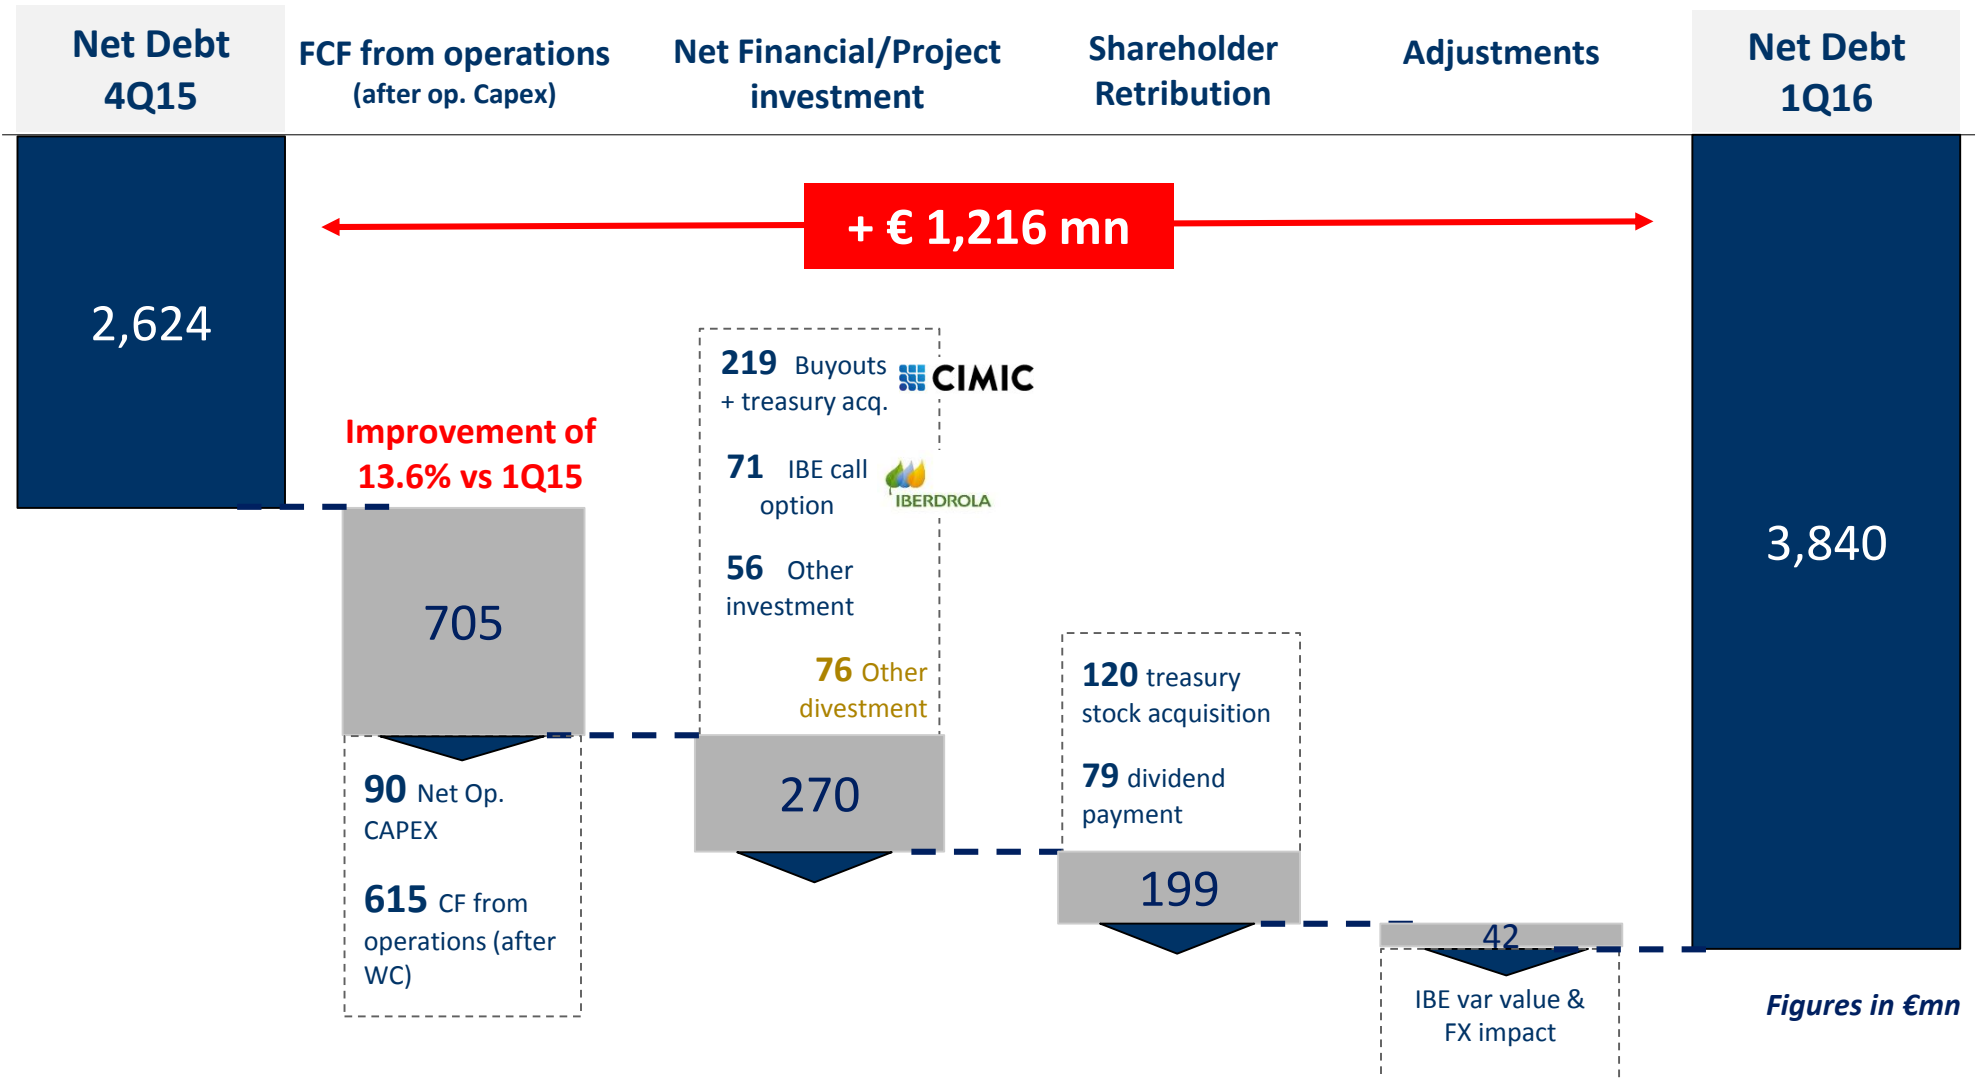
Net Debt 4Q15

FCF from operations (after op. Capex)

Net Financial/Project investment

Shareholder Retribution

Adjustments

Net Debt 1Q16

+ € 1,216 mn

2,624

Improvement of 13.6% vs 1Q15

705

90 Net Op. CAPEX

615 CF from operations (after WC)

219 Buyouts + treasury acq.

CIMIC

71 IBE call option

IBERDROLA

56 Other investment

76 Other divestment

270

120 treasury stock acquisition

79 dividend payment

199

42

IBE var value & FX impact

3,840

Figures in €mn